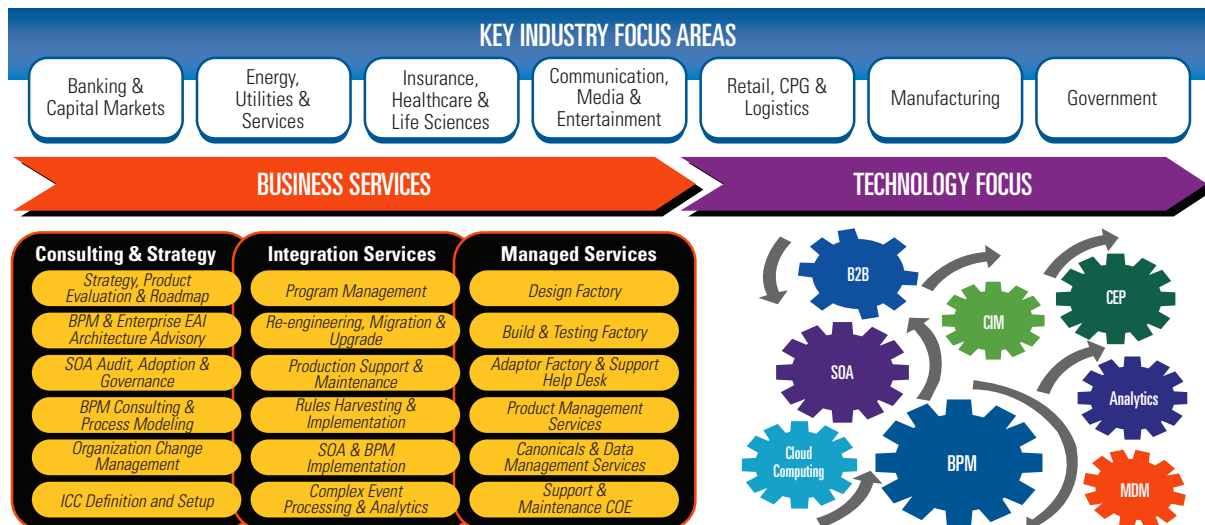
KEY INDUSTRY FOCUS AREAS

Banking & Capital Markets

Energy, Utilities & Services

Insurance, Healthcare & Life Sciences

Communication, Media & Entertainment

Retail, CPG & Logistics

Manufacturing

Government

BUSINESS SERVICES

TECHNOLOGY FOCUS

Consulting & Strategy

Strategy, Product Evaluation & Roadmap

BPM & Enterprise EAI Architecture Advisory

SOA Audit, Adoption & Governance

BPM Consulting & Process Modeling

Organization Change Management

ICC Definition and Setup

Integration Services

Program Management

Re-engineering, Migration & Upgrade

Production Support & Maintenance

Rules Harvesting & Implementation

SOA & BPM Implementation

Complex Event Processing & Analytics

Managed Services

Design Factory

Build & Testing Factory

Adaptor Factory & Support Help Desk

Product Management Services

Canonicals & Data Management Services

Support & Maintenance COE

B2B

CIM

CEP

SOA

Analytics

Cloud Computing

BPM

MDM